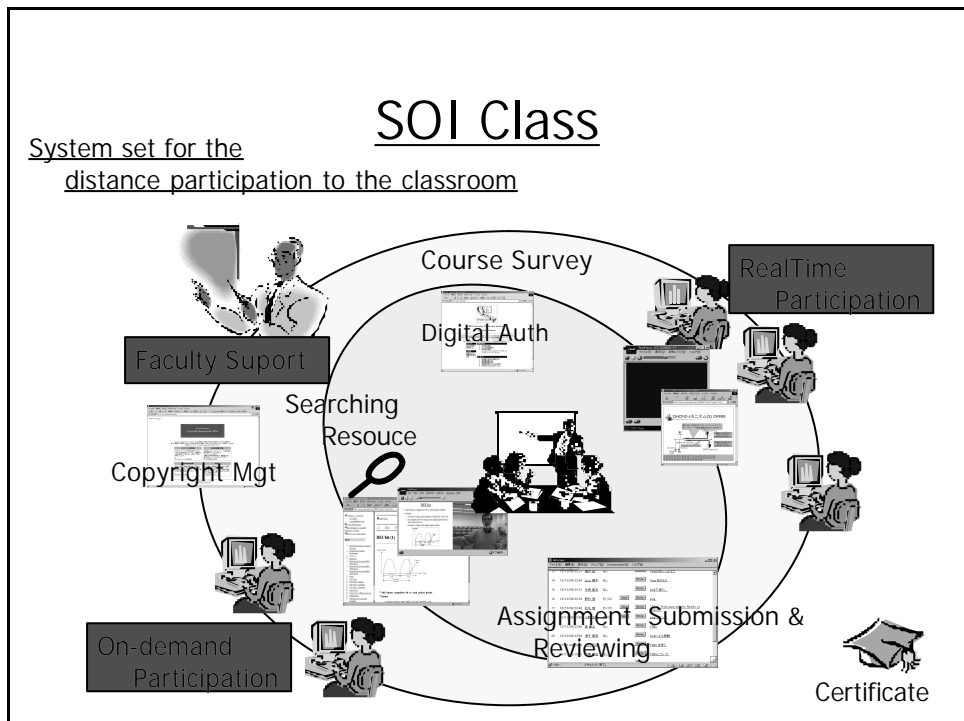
SOI Class

System set for the distance participation to the classroom

Course Survey

RealTime Participation

Digital Auth

Faculty Suport

Searching Resouce

Copyright Mgt

Assignment Submission & Reviewing

On-demand Participation

Certificate